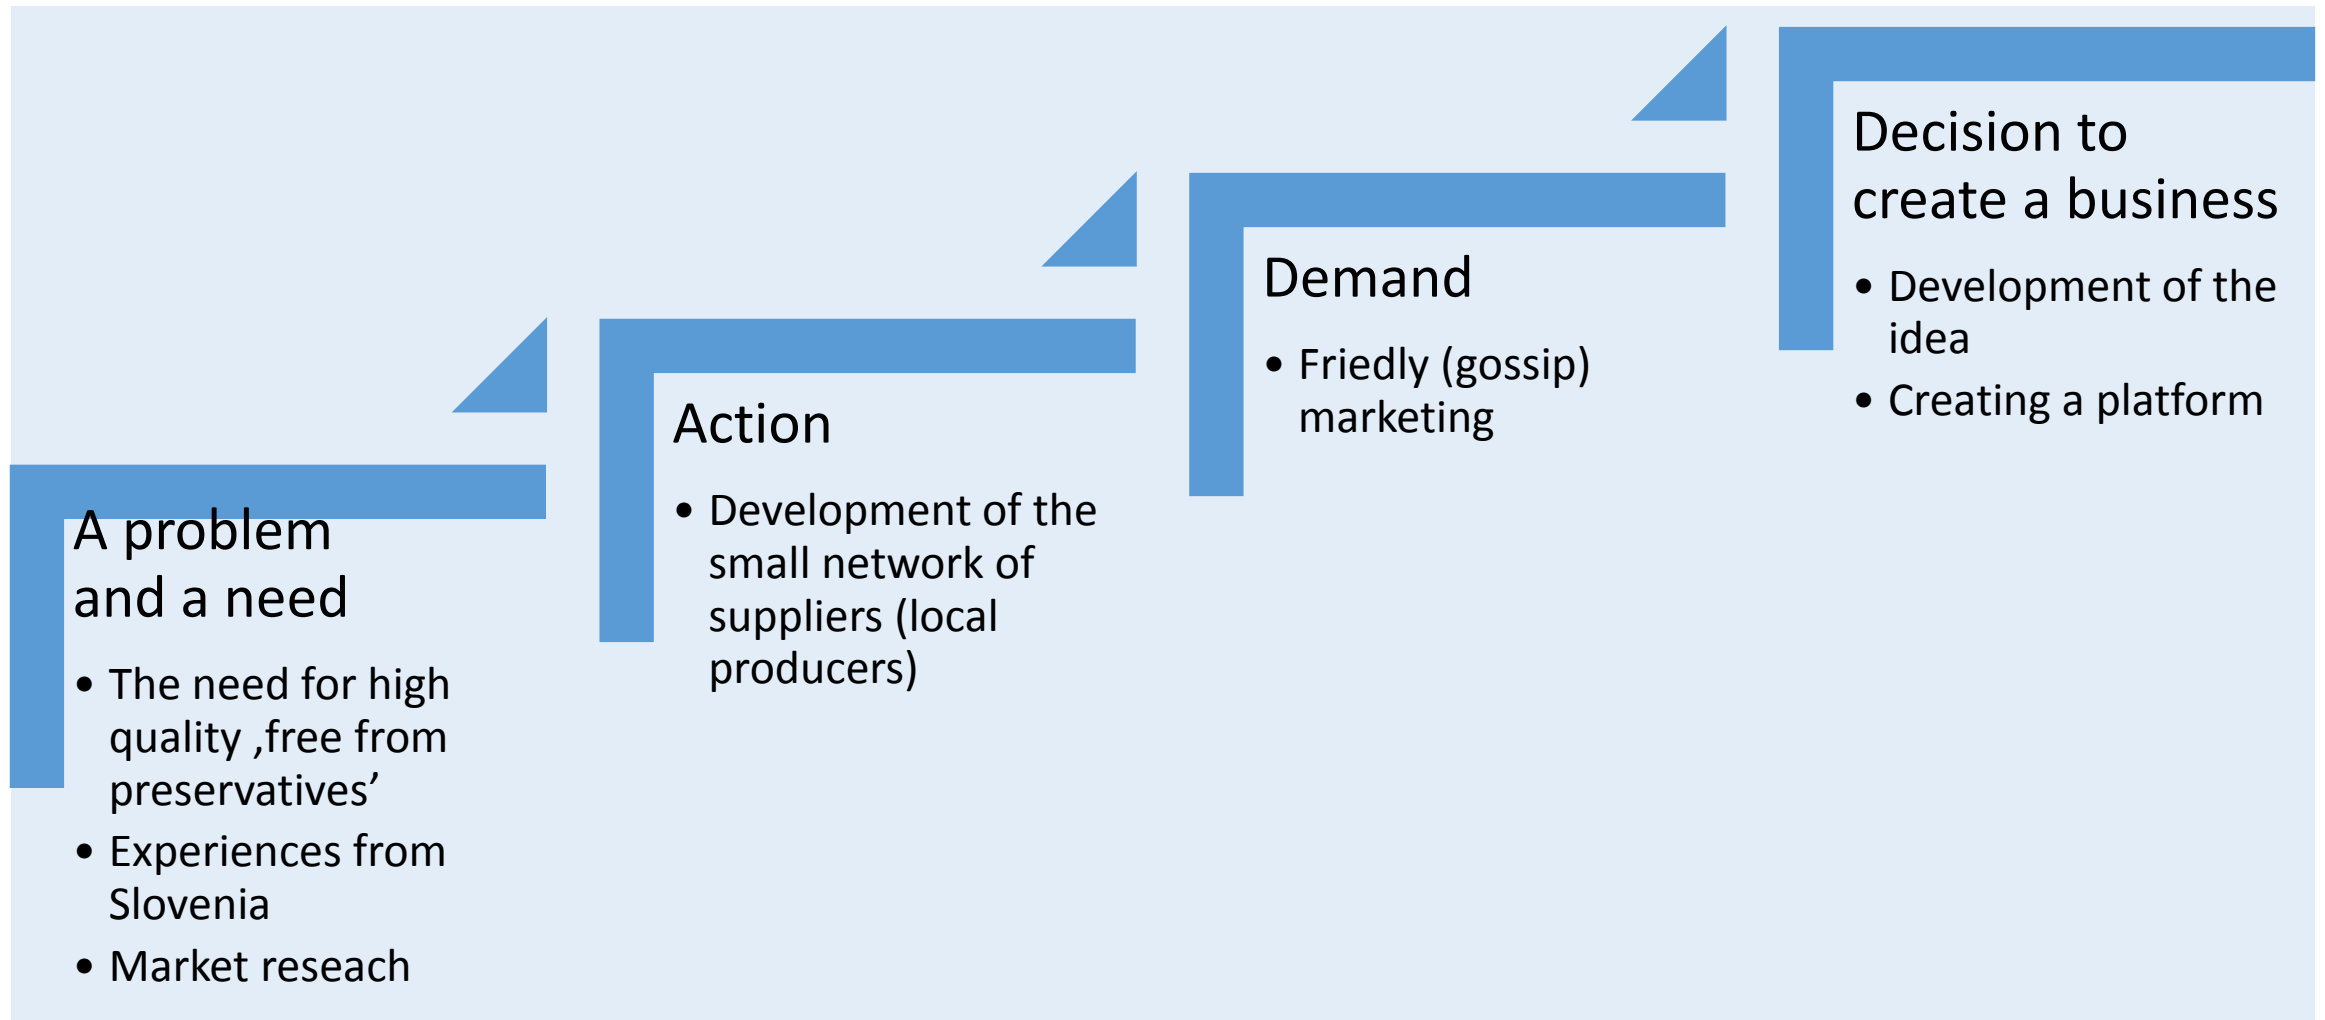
A problem and a need

- The need for high quality ‚free from preservatives’
- Experiences from Slovenia
- Market reseach

Action

- Development of the small network of suppliers (local producers)

Demand

- Friedly (gossip) marketing

Decision to create a business

- Development of the idea
- Creating a platform